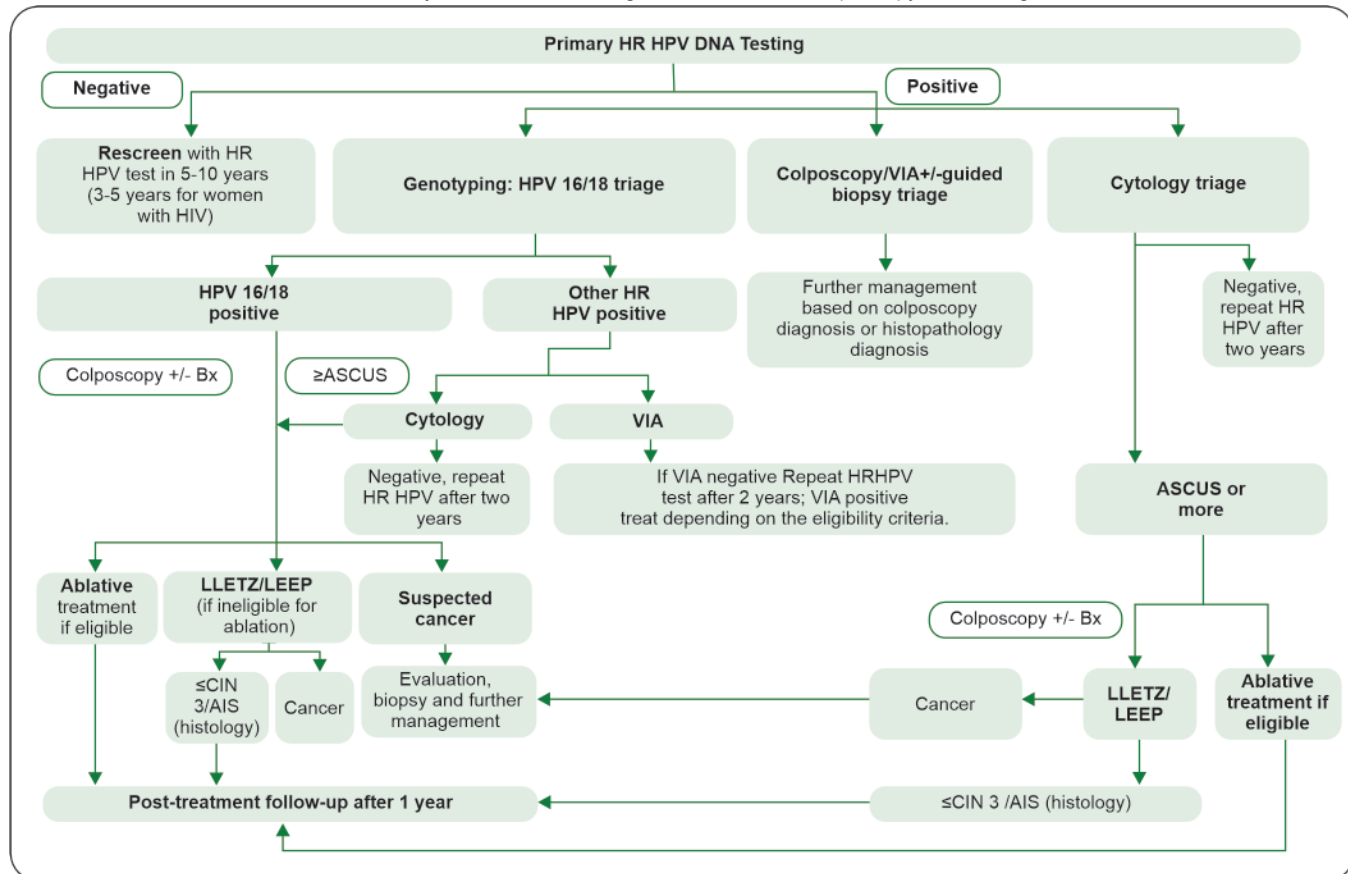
Primary HR HPV DNA Testing

Negative

Positive

**Rescreen** with HR HPV test in 5-10 years (3-5 years for women with HIV)

Genotyping: HPV 16/18 triage

Colposcopy/VIA+/-guided biopsy triage

Cytology triage

HPV 16/18 positive

Other HR HPV positive

Further management based on colposcopy diagnosis or histopathology diagnosis

Negative, repeat HR HPV after two years

Colposcopy +/- Bx

≥ASCUS

Cytology

VIA

Negative, repeat HR HPV after two years

If VIA negative Repeat HRHPV test after 2 years; VIA positive treat depending on the eligibility criteria.

ASCUS or more

**Ablative** treatment if eligible

**LLETZ/LEEP** (if ineligible for ablation)

Suspected cancer

Colposcopy +/- Bx

≤CIN 3/AIS (histology)

Cancer

Evaluation, biopsy and further management

Cancer

LLETZ/ LEEP

Ablative treatment if eligible

Post-treatment follow-up after 1 year

≤CIN 3 /AIS (histology)